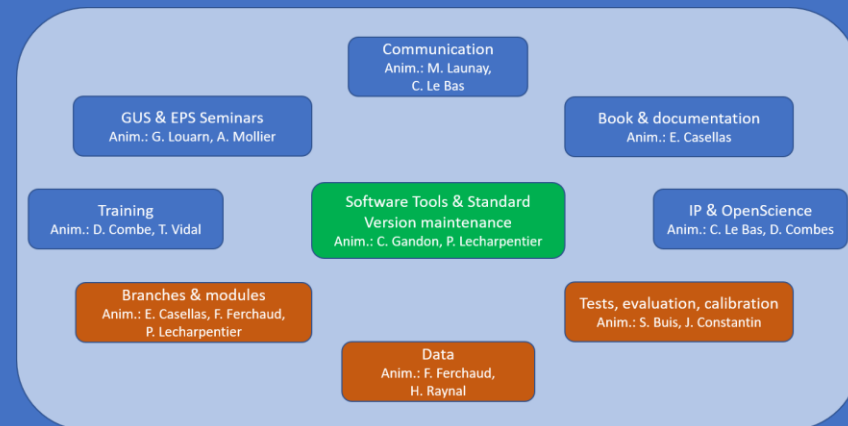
Communication
Anim.: M. Launay, C. Le Bas

GUS & EPS Seminars
Anim.: G. Louarn, A. Mollier

Book & documentation
Anim.: E. Casellas

Training
Anim.: D. Combe, T. Vidal

Software Tools & Standard Version maintenance
Anim.: C. Gandon, P. Lecharpentier

IP & OpenScience
Anim.: C. Le Bas, D. Combes

Branches & modules
Anim.: E. Casellas, F. Ferchaud, P. Lecharpentier

Tests, evaluation, calibration
Anim.: S. Buis, J. Constantin

Data
Anim.: F. Ferchaud, H. Raynal